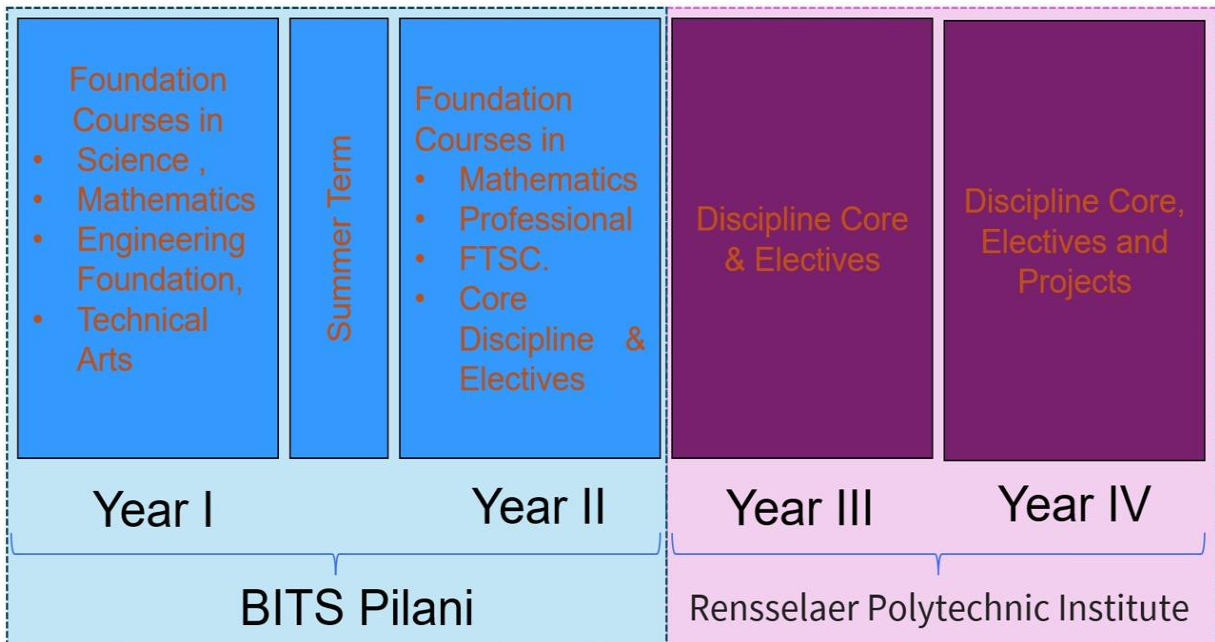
Foundation Courses in
- Science ,
- Mathematics
- Engineering Foundation,
- Technical Arts

Summer Term

Foundation Courses in
- Mathematics
- Professional
- FTSC.
- Core Discipline & Electives

Discipline Core & Electives

Discipline Core, Electives and Projects

Year I

Year II

Year III

Year IV

BITS Pilani

Rensselaer Polytechnic Institute